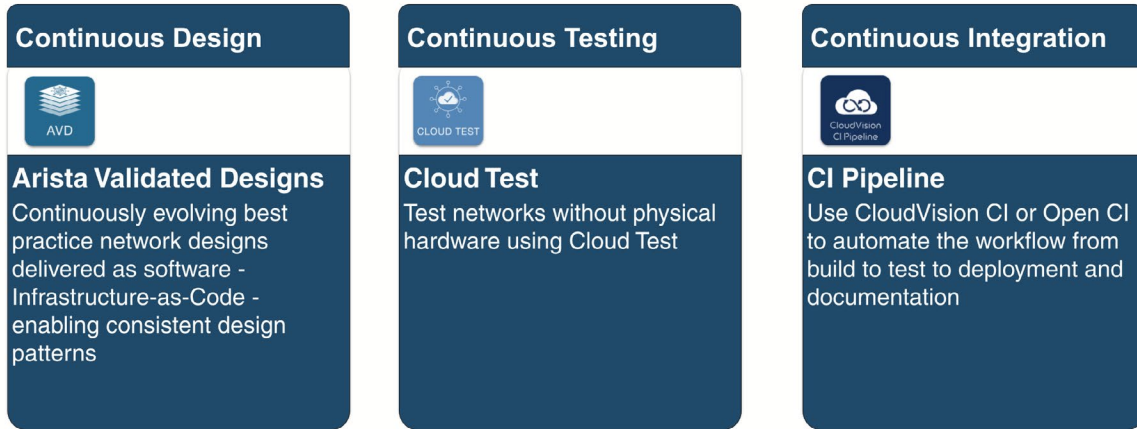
Continuous Design

AVD

Arista Validated Designs

Continuously evolving best practice network designs delivered as software - Infrastructure-as-Code - enabling consistent design patterns

Continuous Testing

CLOUD TEST

Cloud Test

Test networks without physical hardware using Cloud Test

Continuous Integration

CloudVision CI Pipeline

CI Pipeline

Use CloudVision CI or Open CI to automate the workflow from build to test to deployment and documentation